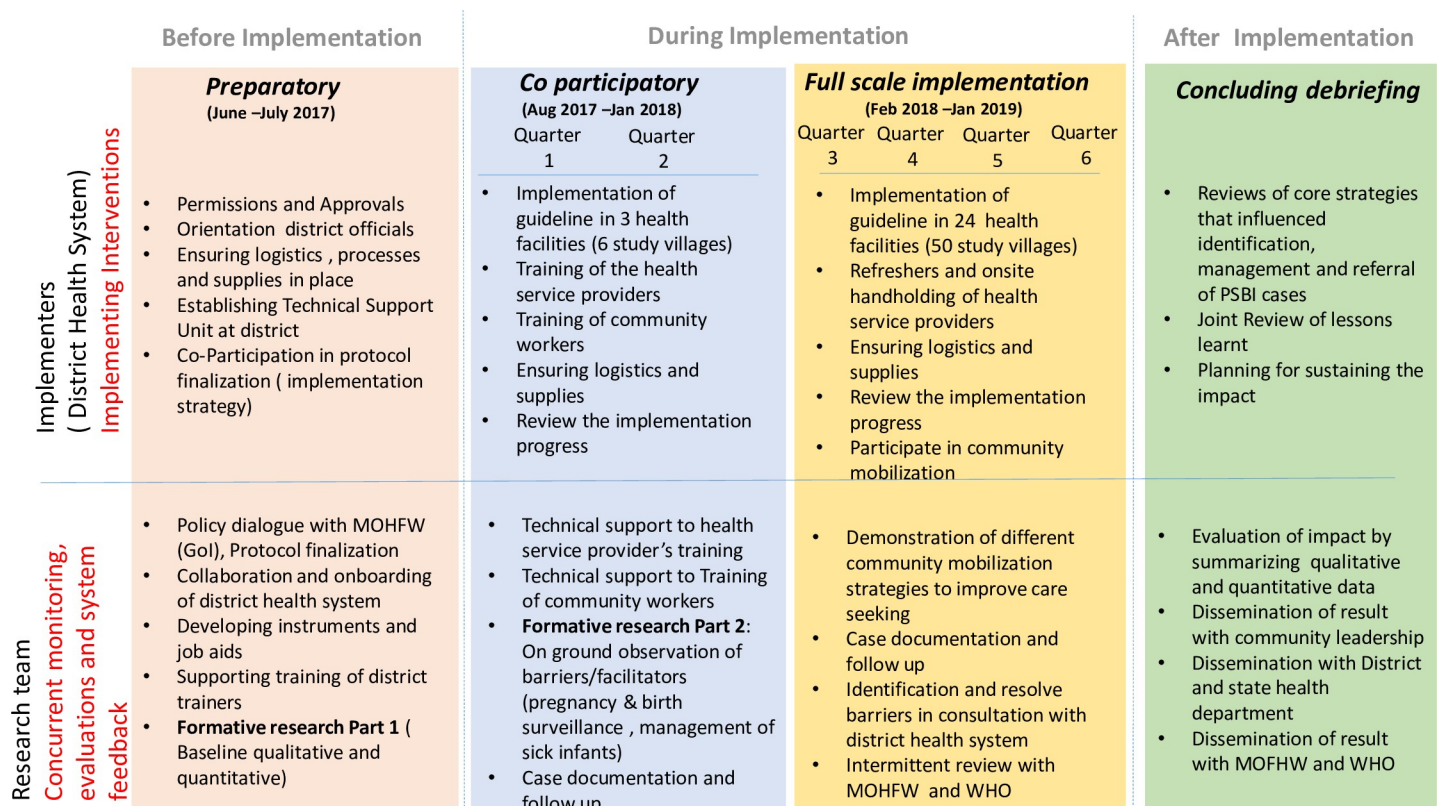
Before Implementation

During Implementation

After Implementation

Implementers ( District Health System) Implementing Interventions

Preparatory
(June –July 2017)

- Permissions and Approvals
- Orientation district officials
- Ensuring logistics , processes and supplies in place
- Establishing Technical Support Unit at district
- Co-Participation in protocol finalization ( implementation strategy)

Co participatory
(Aug 2017 –Jan 2018)
Quarter 1 Quarter 2

- Implementation of guideline in 3 health facilities (6 study villages)
- Training of the health service providers
- Training of community workers
- Ensuring logistics and supplies
- Review the implementation progress

Full scale implementation
(Feb 2018 –Jan 2019)
Quarter 3 Quarter 4 Quarter 5 Quarter 6

- Implementation of guideline in 24 health facilities (50 study villages)
- Refreshers and onsite handholding of health service providers
- Ensuring logistics and supplies
- Review the implementation progress
- Participate in community mobilization

Concluding debriefing

- Reviews of core strategies that influenced identification, management and referral of PSBI cases
- Joint Review of lessons learnt
- Planning for sustaining the impact

Research team Concurrent monitoring, evaluations and system feedback

- Policy dialogue with MOHFW (GoI), Protocol finalization
- Collaboration and onboarding of district health system
- Developing instruments and job aids
- Supporting training of district trainers
- **Formative research Part 1** ( Baseline qualitative and quantitative)

- Technical support to health service provider's training
- Technical support to Training of community workers
- **Formative research Part 2**: On ground observation of barriers/facilitators (pregnancy & birth surveillance , management of sick infants)
- Case documentation and follow up

- Demonstration of different community mobilization strategies to improve care seeking
- Case documentation and follow up
- Identification and resolve barriers in consultation with district health system
- Intermittent review with MOHFW and WHO

- Evaluation of impact by summarizing qualitative and quantitative data
- Dissemination of result with community leadership
- Dissemination with District and state health department
- Dissemination of result with MOFHW and WHO